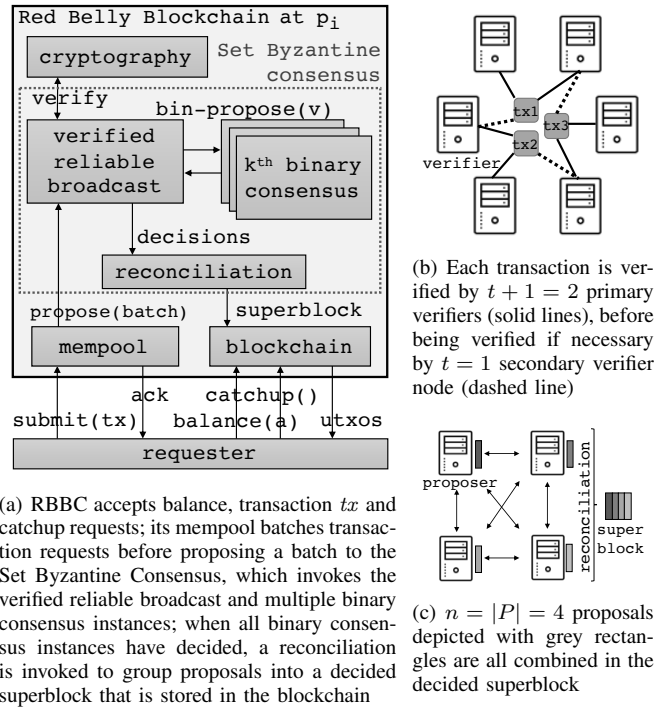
Red Belly Blockchain at $p_i$

cryptography

Set Byzantine consensus

verify

bin-propose(v)

verified reliable broadcast

$k^{th}$ binary consensus

decisions

reconciliation

propose(batch)

superblock

mempool

blockchain

ack

catchup()

submit(tx)

balance(a)

utxos

requester

(a) RBBC accepts balance, transaction $tx$ and catchup requests; its mempool batches transaction requests before proposing a batch to the Set Byzantine Consensus, which invokes the verified reliable broadcast and multiple binary consensus instances; when all binary consensus instances have decided, a reconciliation is invoked to group proposals into a decided superblock that is stored in the blockchain

tx1

tx3

tx2

verifier

(b) Each transaction is verified by $t+1=2$ primary verifiers (solid lines), before being verified if necessary by $t=1$ secondary verifier node (dashed line)

proposer

reconciliation

super block

(c) $n=|P|=4$ proposals depicted with grey rectangles are all combined in the decided superblock